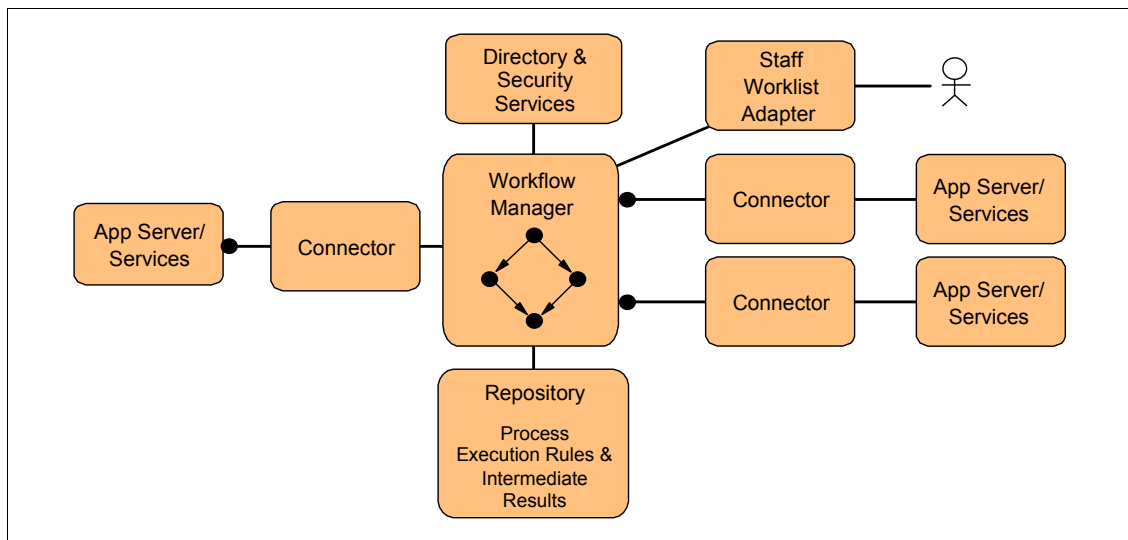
Directory & Security Services

Staff Worklist Adapter

App Server/ Services

Connector

Workflow Manager

Connector

App Server/ Services

Connector

App Server/ Services

Repository

Process Execution Rules & Intermediate Results